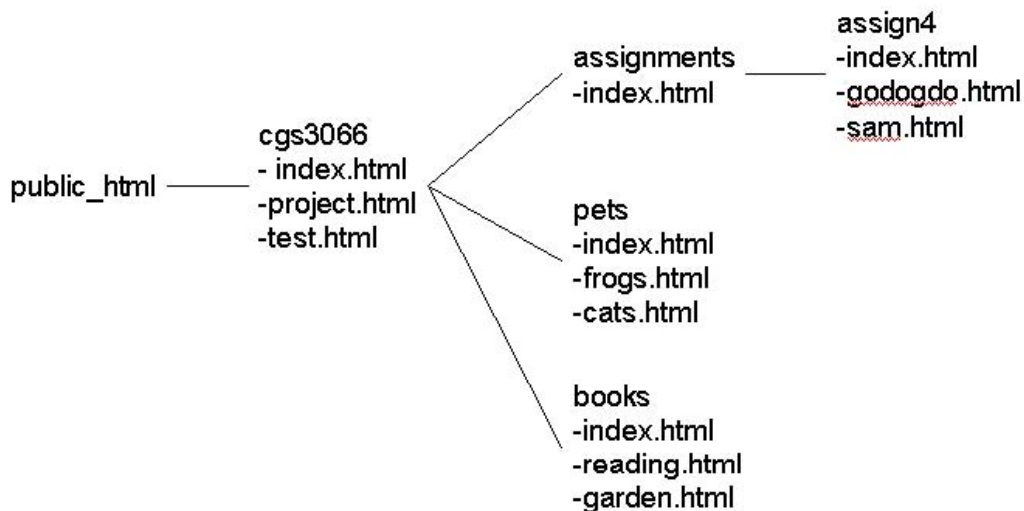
public_html

cgs3066
- index.html
-project.html
-test.html

assignments
-index.html

assign4
-index.html
-godogdo.html
-sam.html

pets
-index.html
-frogs.html
-cats.html

books
-index.html
-reading.html
-garden.html